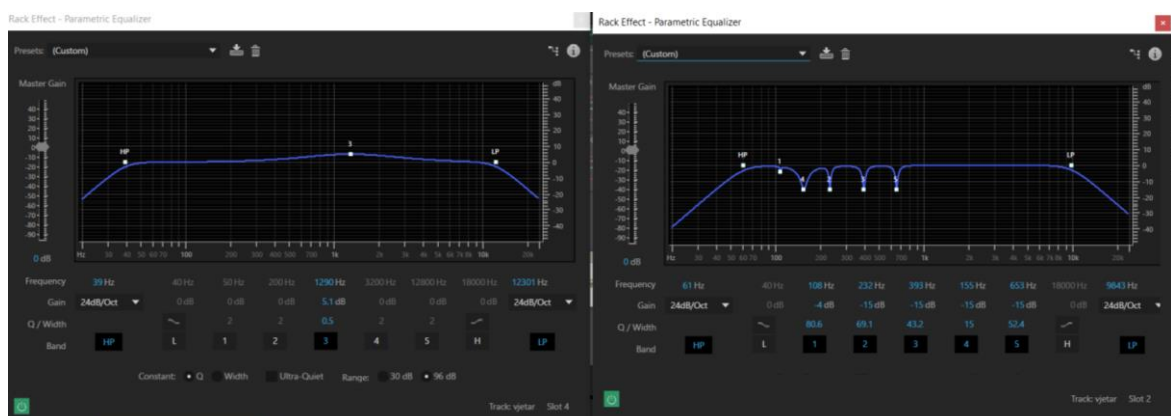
Rack Effect - Parametric Equalizer

Presets: (Custom)

Master Gain

0 dB

dB

HP

3

LP

Hz 20 30 40 50 60 70 100 200 300 400 500 1k 2k 3k 4k 5k 6k 7k 10k 20k

| Frequency | 39 Hz | 40 Hz | 50 Hz | 200 Hz | 1290 Hz | 3200 Hz | 12800 Hz | 18000 Hz | 12301 Hz |
|---|---|---|---|---|---|---|---|---|---|
| Gain | 24dB/Oct | 0 dB | 0 dB | 0 dB | 5.1 dB | 0 dB | 0 dB | 0 dB | 24dB/Oct |
| Q / Width | | | 2 | 2 | 0.5 | 2 | 2 | | |
| Band | HP | L | 1 | 2 | 3 | 4 | 5 | H | LP |

Constant: Q Width Ultra-Quiet Range: 30 dB 96 dB

Track: vjetar Slot 4

Rack Effect - Parametric Equalizer

Presets: (Custom)

Master Gain

0 dB

dB

HP

1

LP

Hz 20 30 40 50 60 70 100 200 300 400 500 1k 2k 3k 4k 5k 6k 7k 8k 10k 20k

| Frequency | 61 Hz | 40 Hz | 108 Hz | 232 Hz | 393 Hz | 155 Hz | 653 Hz | 18000 Hz | 9843 Hz |
|---|---|---|---|---|---|---|---|---|---|
| Gain | 24dB/Oct | 0 dB | -4 dB | -15 dB | -15 dB | -15 dB | -15 dB | 0 dB | 24dB/Oct |
| Q / Width | | | 80.6 | 69.1 | 43.2 | 15 | 52.4 | | |
| Band | HP | L | 1 | 2 | 3 | 4 | 5 | H | LP |

Track: vjetar Slot 2